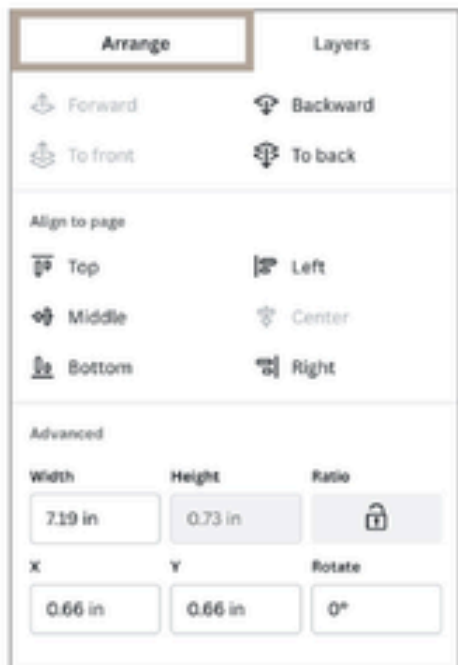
Arrange

Layers

Forward

Backward

To front

To back

Align to page

Top

Left

Middle

Center

Bottom

Right

Advanced

| Width | Height | Ratio |
|---|---|---|
| 7.19 in | 0.73 in | |

| X | Y | Rotate |
|---|---|---|
| 0.66 in | 0.66 in | 0° |